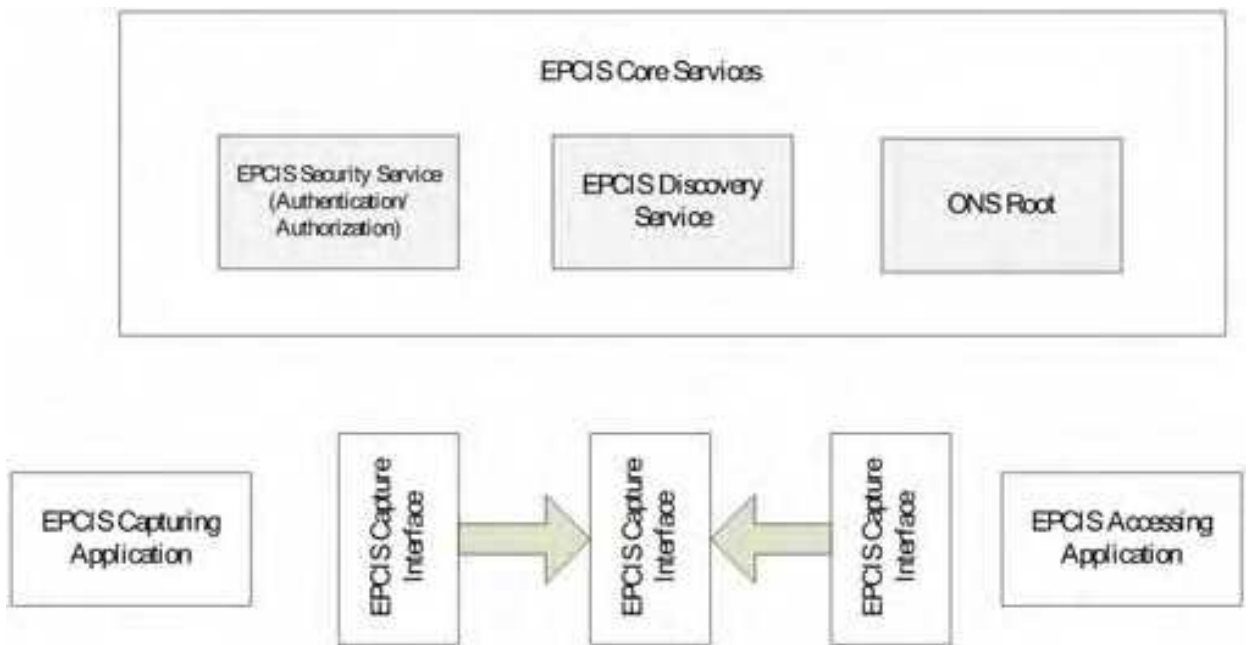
EPCIS Core Services

EPCIS Security Service (Authentication/ Authorization)

EPCIS Discovery Service

ONS Root

EPCIS Capturing Application

EPCIS Capture Interface

EPCIS Capture Interface

EPCIS Capture Interface

EPCIS Accessing Application